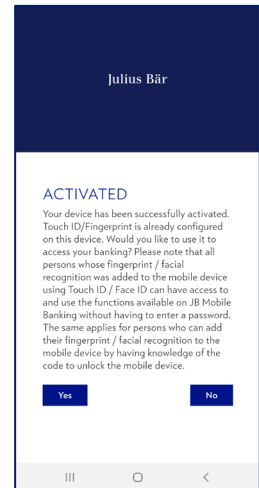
Julius Bär

ACTIVATED

Your device has been successfully activated. Touch ID/Fingerprint is already configured on this device. Would you like to use it to access your banking? Please note that all persons whose fingerprint / facial recognition was added to the mobile device using Touch ID / Face ID can have access to and use the functions available on JB Mobile Banking without having to enter a password. The same applies for persons who can add their fingerprint / facial recognition to the mobile device by having knowledge of the code to unlock the mobile device.

Yes

No